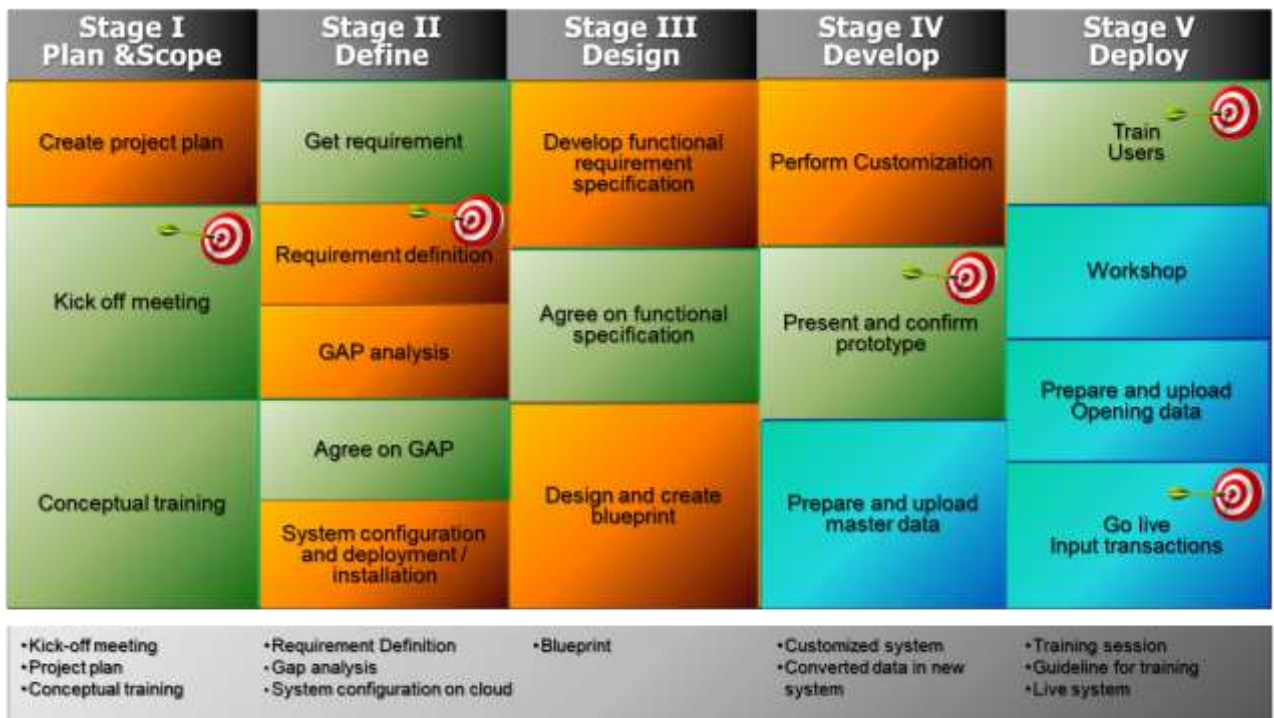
Stage I Plan &Scope

Create project plan

Kick off meeting

Conceptual training

Stage II Define

Get requirement

Requirement definition

GAP analysis

Agree on GAP

System configuration and deployment / installation

Stage III Design

Develop functional requirement specification

Agree on functional specification

Design and create blueprint

Stage IV Develop

Perform Customization

Present and confirm prototype

Prepare and upload master data

Stage V Deploy

Train Users

Workshop

Prepare and upload Opening data

Go live Input transactions

•Kick-off meeting
•Project plan
•Conceptual training

•Requirement Definition
•Gap analysis
•System configuration on cloud

•Blueprint

•Customized system
•Converted data in new system

•Training session
•Guideline for training
•Live system